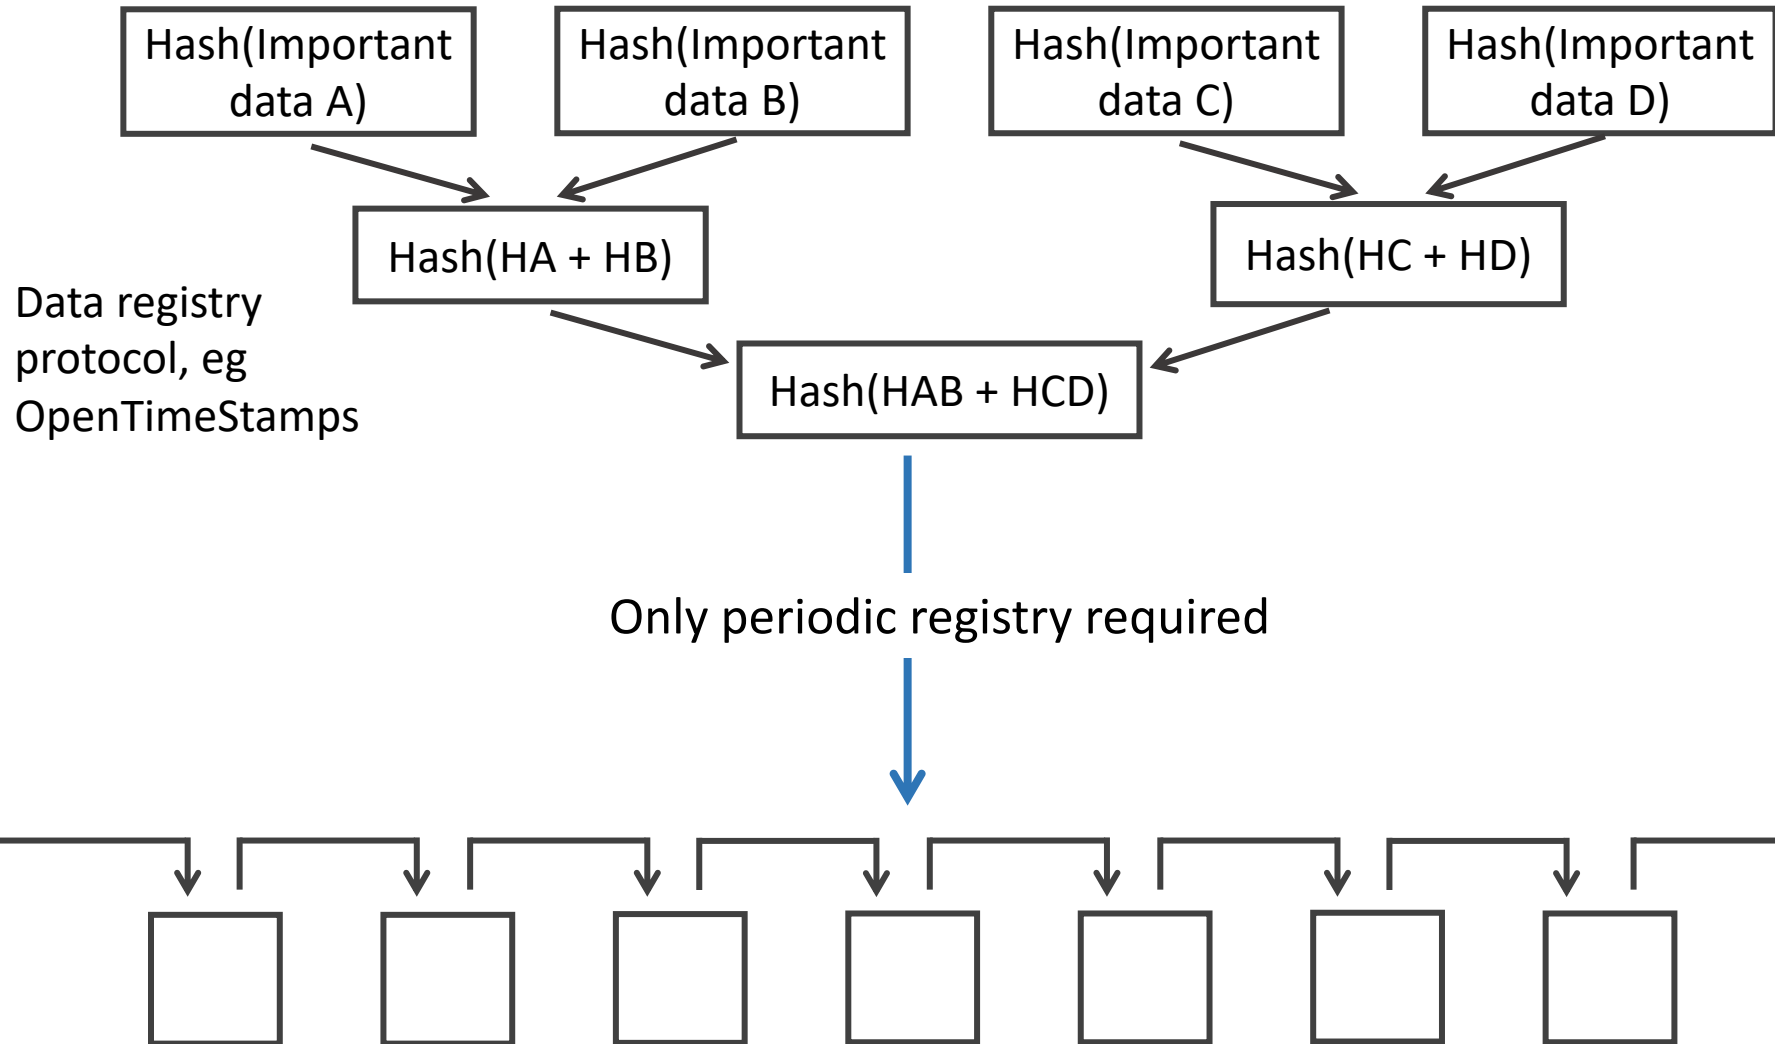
Hash(Important data A)

Hash(Important data B)

Hash(Important data C)

Hash(Important data D)

Hash(HA + HB)

Hash(HC + HD)

Data registry protocol, eg OpenTimeStamps

Hash(HAB + HCD)

Only periodic registry required